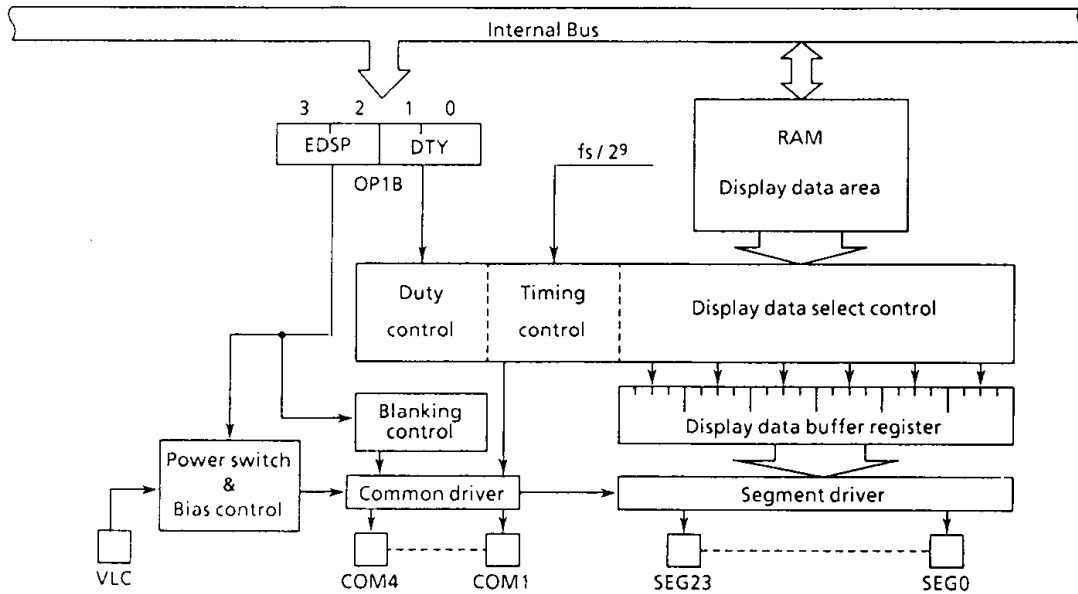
Internal Bus

3 2 1 0

EDSP DTY

OP1B

$fs / 2^9$

RAM

Display data area

Duty control

Timing control

Display data select control

Blanking control

Display data buffer register

Power switch & Bias control

Common driver

Segment driver

VLC

COM4

COM1

SEG23

SEG0